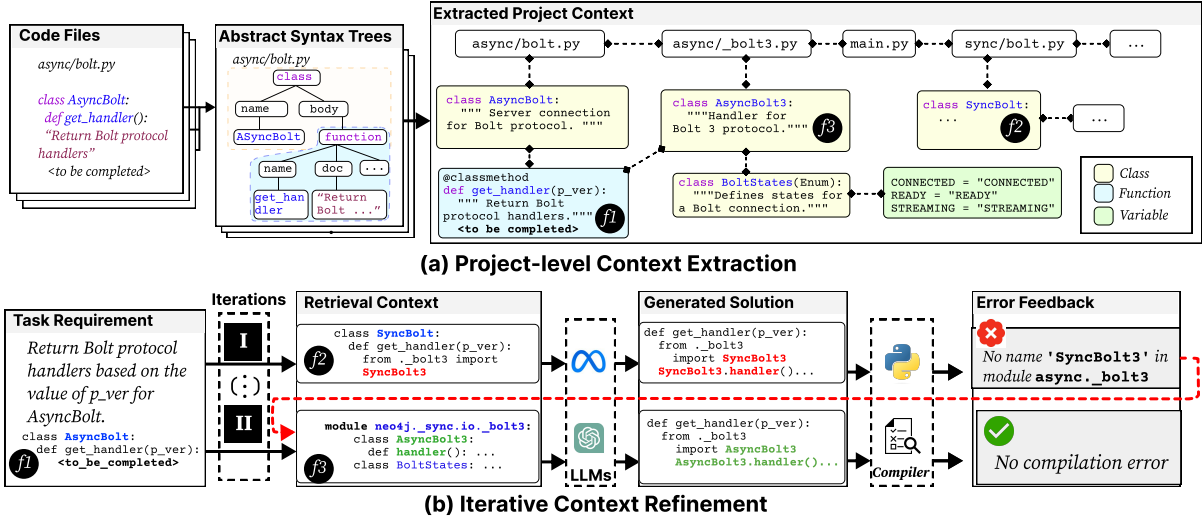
Code Files

async/bolt.py

class AsyncBolt:
def get_handler():
"Return Bolt protocol handlers"
<to be completed>

Abstract Syntax Trees

async/bolt.py

class
name
body
ASyncBolt
function
name
doc
...
get_handler
"Return Bolt ..."

Extracted Project Context

async/bolt.py
async/_bolt3.py
main.py
sync/bolt.py
...

class AsyncBolt:
""" Server connection for Bolt protocol. """

class AsyncBolt3:
"""Handler for Bolt 3 protocol."""
f3

class SyncBolt:
...
f2

...

@classmethod
def get_handler(p_ver):
""" Return Bolt protocol handlers."""
<to be completed>
f1

class BoltStates(Enum):
"""Defines states for a Bolt connection."""

CONNECTED = "CONNECTED"
READY = "READY"
STREAMING = "STREAMING"

Class
Function
Variable

(a) Project-level Context Extraction

Task Requirement

Return Bolt protocol handlers based on the value of p_ver for AsyncBolt.

class AsyncBolt:
def get_handler(p_ver):
<to_be_completed>
f1

Iterations

I
(:)
II

Retrieval Context

class SyncBolt:
def get_handler(p_ver):
from ._bolt3 import
SyncBolt3
f2

module neo4j._sync.io._bolt3:
class AsyncBolt3:
def handler(): ...
class BoltStates: ...
f3

LLMs

Generated Solution

def get_handler(p_ver):
from ._bolt3
import SyncBolt3
SyncBolt3.handler()...

def get_handler(p_ver):
from ._bolt3
import AsyncBolt3
AsyncBolt3.handler()...

Compiler

Error Feedback

No name 'SyncBolt3' in module async._bolt3

No compilation error

(b) Iterative Context Refinement